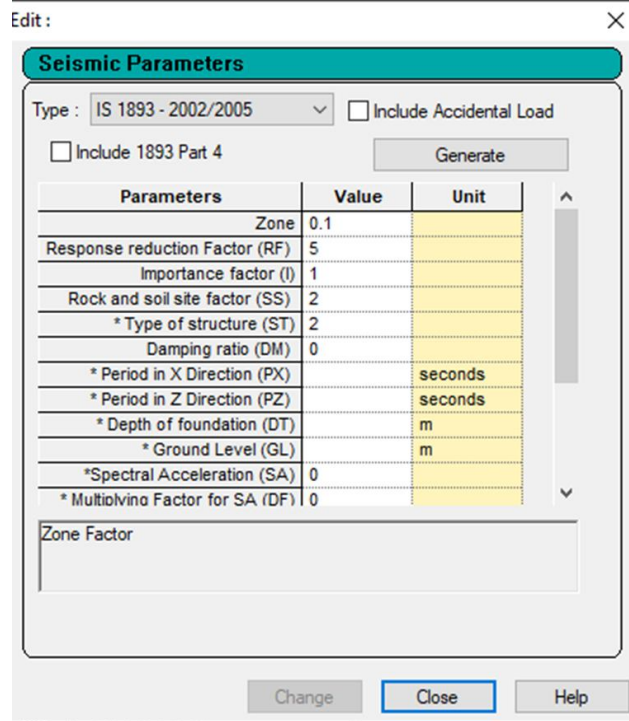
Edit :

×

Seismic Parameters

Type : IS 1893 - 2002/2005

Include Accidental Load

Include 1893 Part 4

Generate

| Parameters | Value | Unit |
|---|---|---|
| Zone | 0.1 | |
| Response reduction Factor (RF) | 5 | |
| Importance factor (I) | 1 | |
| Rock and soil site factor (SS) | 2 | |
| * Type of structure (ST) | 2 | |
| Damping ratio (DM) | 0 | |
| * Period in X Direction (PX) | | seconds |
| * Period in Z Direction (PZ) | | seconds |
| * Depth of foundation (DT) | | m |
| * Ground Level (GL) | | m |
| *Spectral Acceleration (SA) | 0 | |
| * Multiplying Factor for SA (DF) | 0 | |

Zone Factor

Change

Close

Help